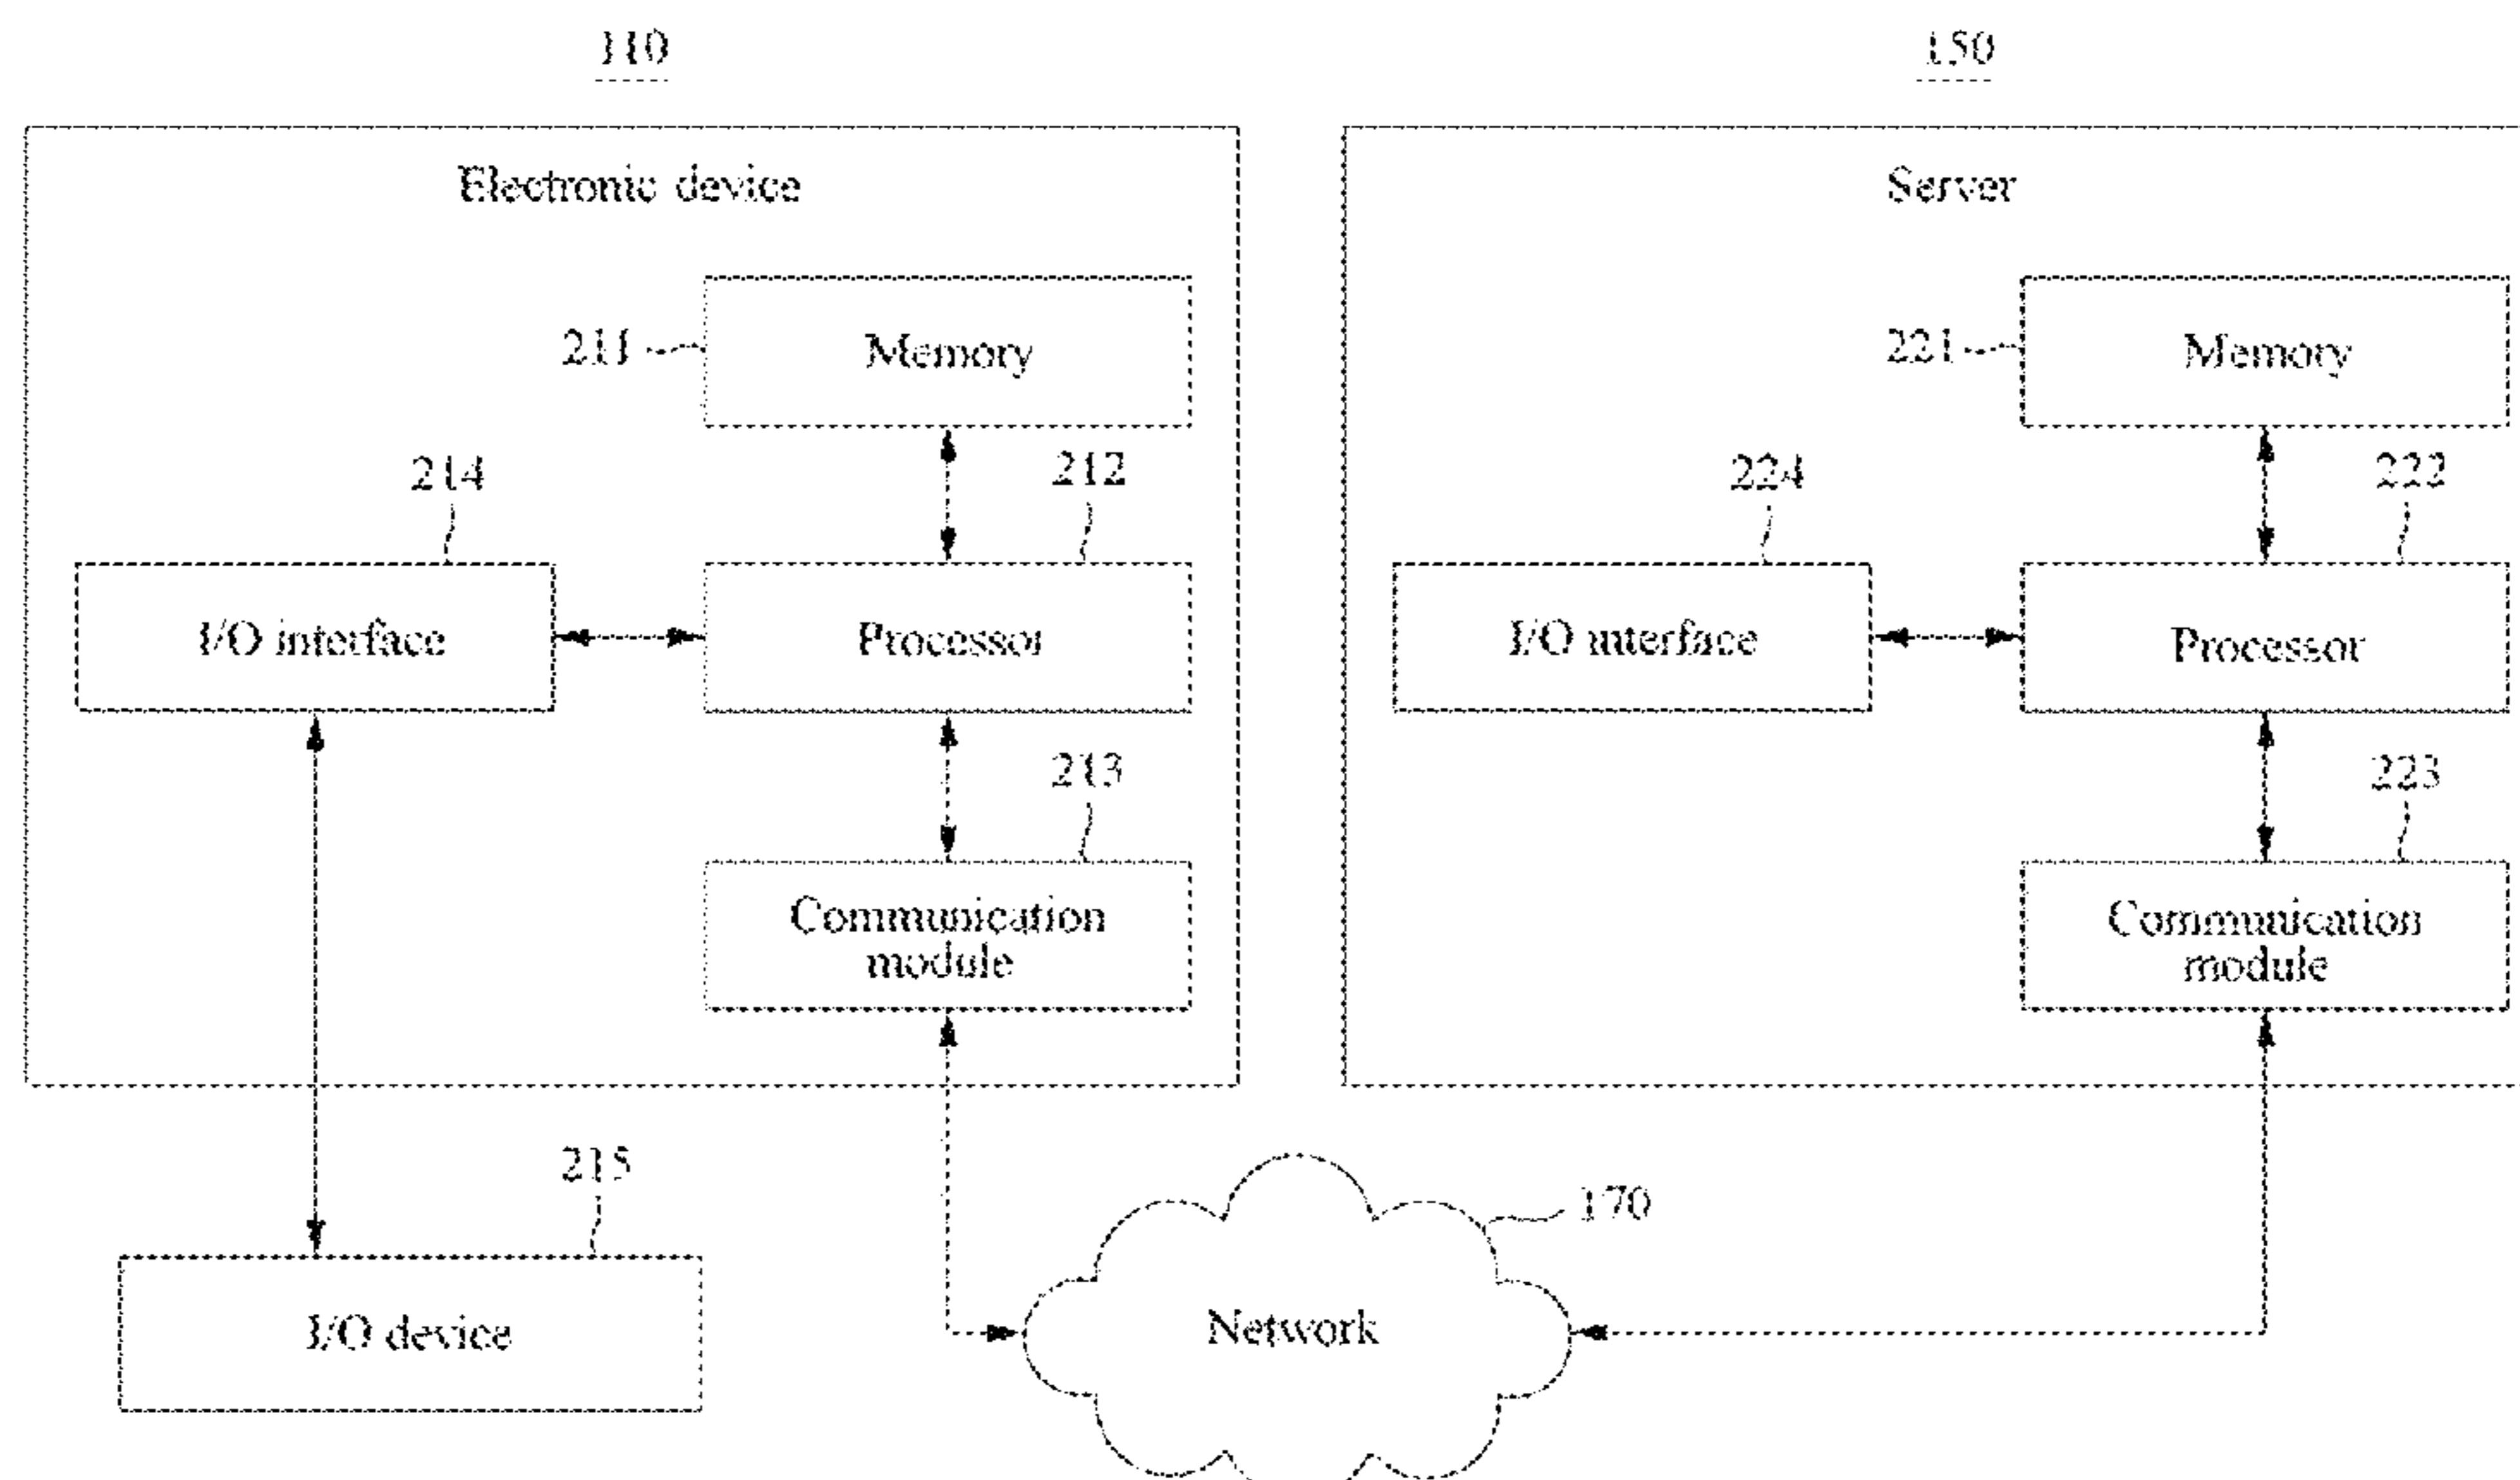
110

150

Electronic device

211

Memory

214

212

I/O interface

Processor

213

Communication module

Server

221

Memory

224

222

I/O interface

Processor

223

Communication module

215

I/O device

170

Network